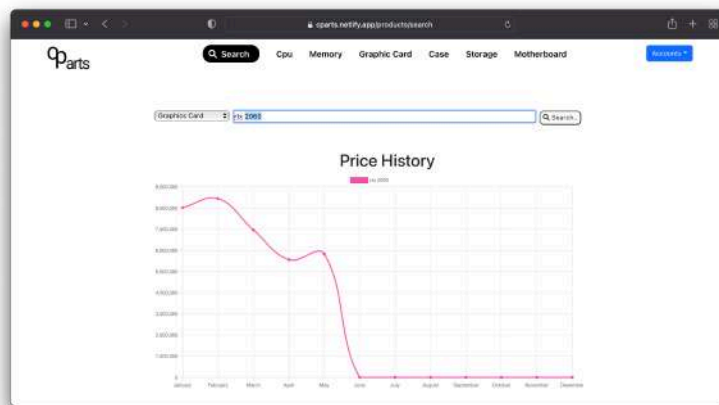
cparts.netlify.app/products/search

Qparts

Search Cpu Memory Graphic Card Case Storage Motherboard

Accounts

Graphics Card

rtx 2060

Search...

Price History

rtx 2060

9,000,000

8,000,000

7,000,000

6,000,000

5,000,000

4,000,000

3,000,000

2,000,000

1,000,000

0

January February March April May June July August September October November December